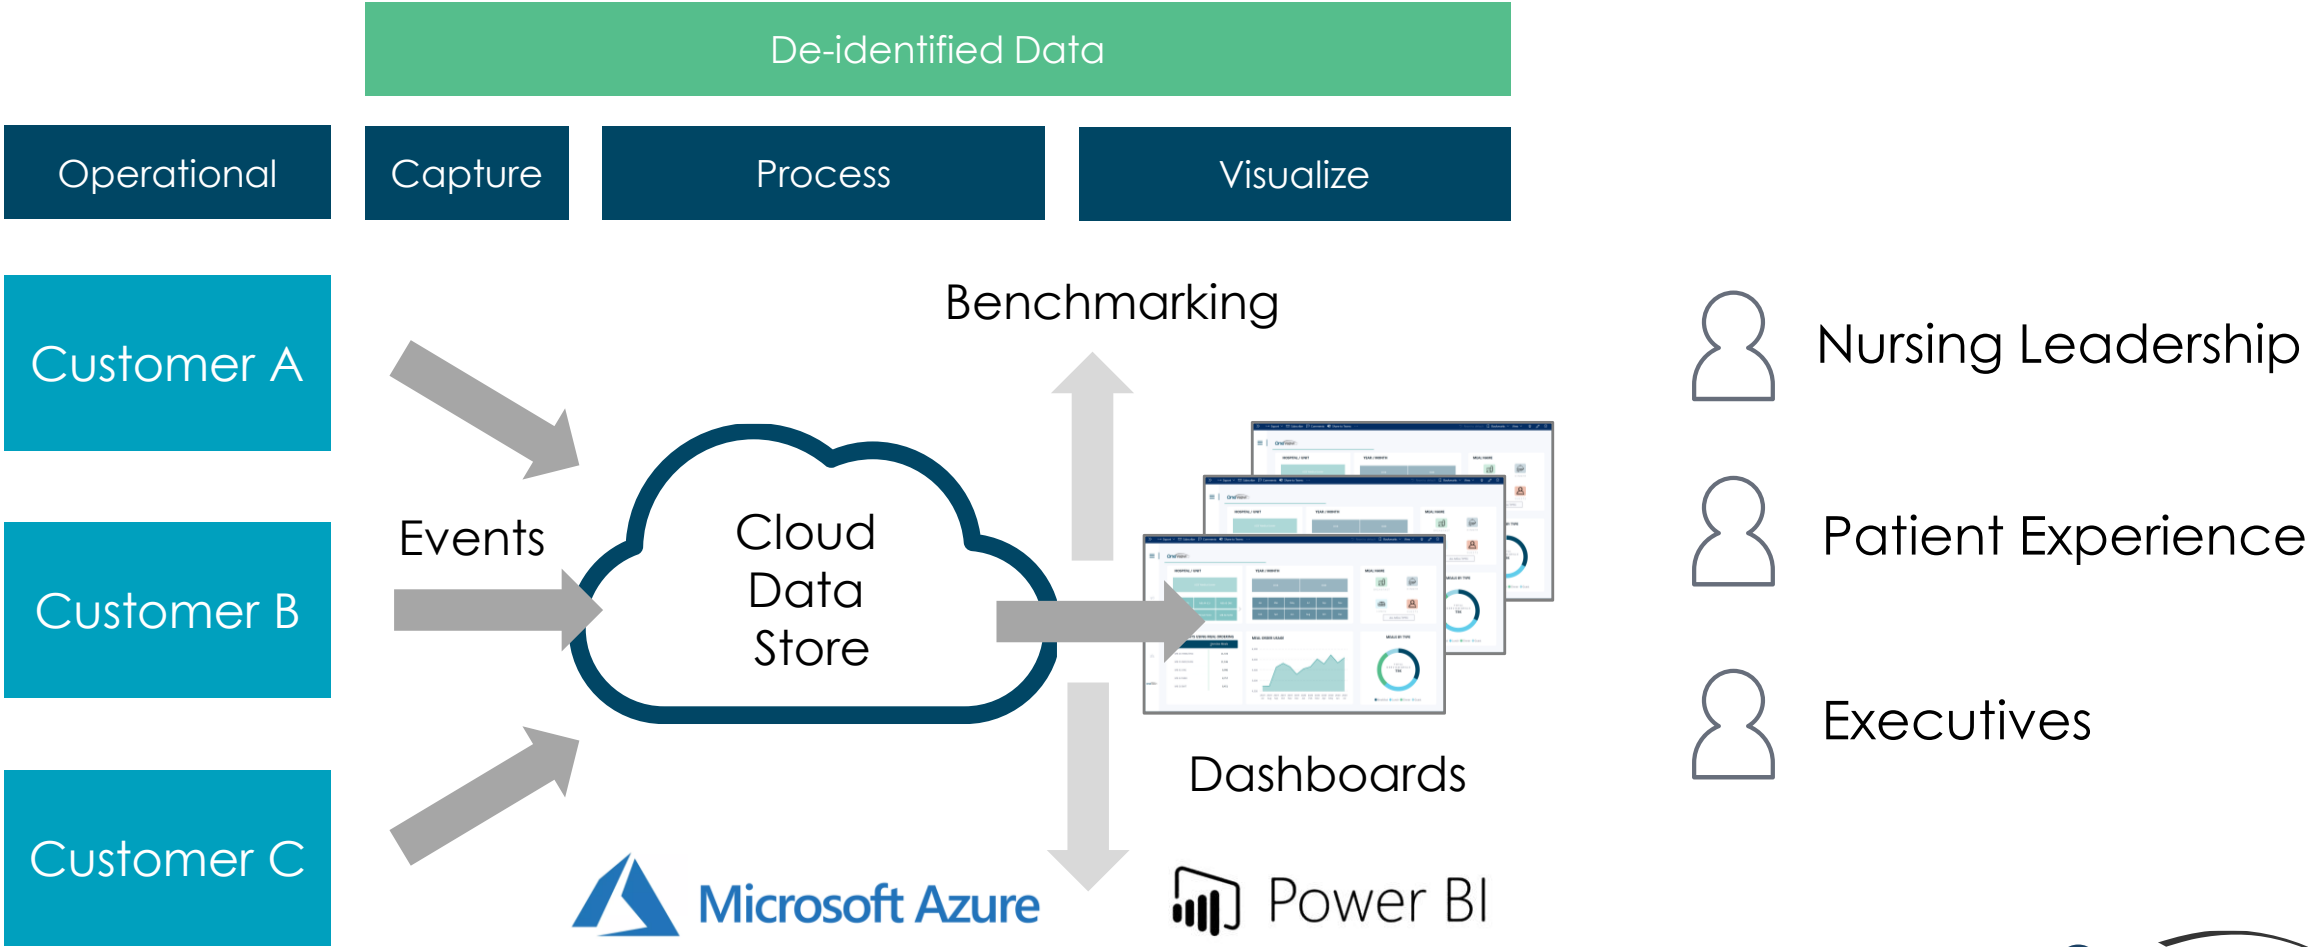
De-identified Data

Operational

Capture

Process

Visualize

Customer A

Customer B

Customer C

Events

Cloud Data Store

Benchmarking

Dashboards

Nursing Leadership

Patient Experience

Executives

Microsoft Azure

Power BI